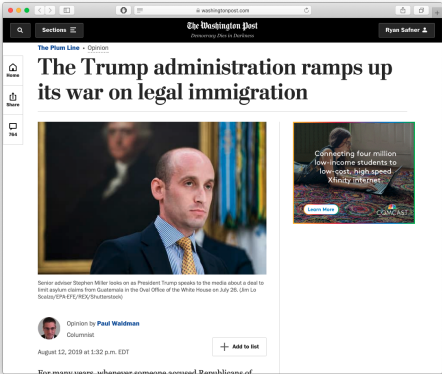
washingtonpost.com

Sections

The Washington Post
Democracy Dies in Darkness

Ryan Safner

Home

Share

764

The Plum Line • Opinion

The Trump administration ramps up its war on legal immigration

Senior adviser Stephen Miller looks on as President Trump speaks to the media about a deal to limit asylum claims from Guatemala in the Oval Office of the White House on July 26. (Jim Lo Scalzo/EPA-EFE/REX/Shutterstock)

Opinion by Paul Waldman
Columnist

August 12, 2019 at 1:32 p.m. EDT

Add to list

Connecting four million low-income students to low-cost, high speed Xfinity Internet.

Learn More

COMCAST

For many years, whenever someone accused Republicans of